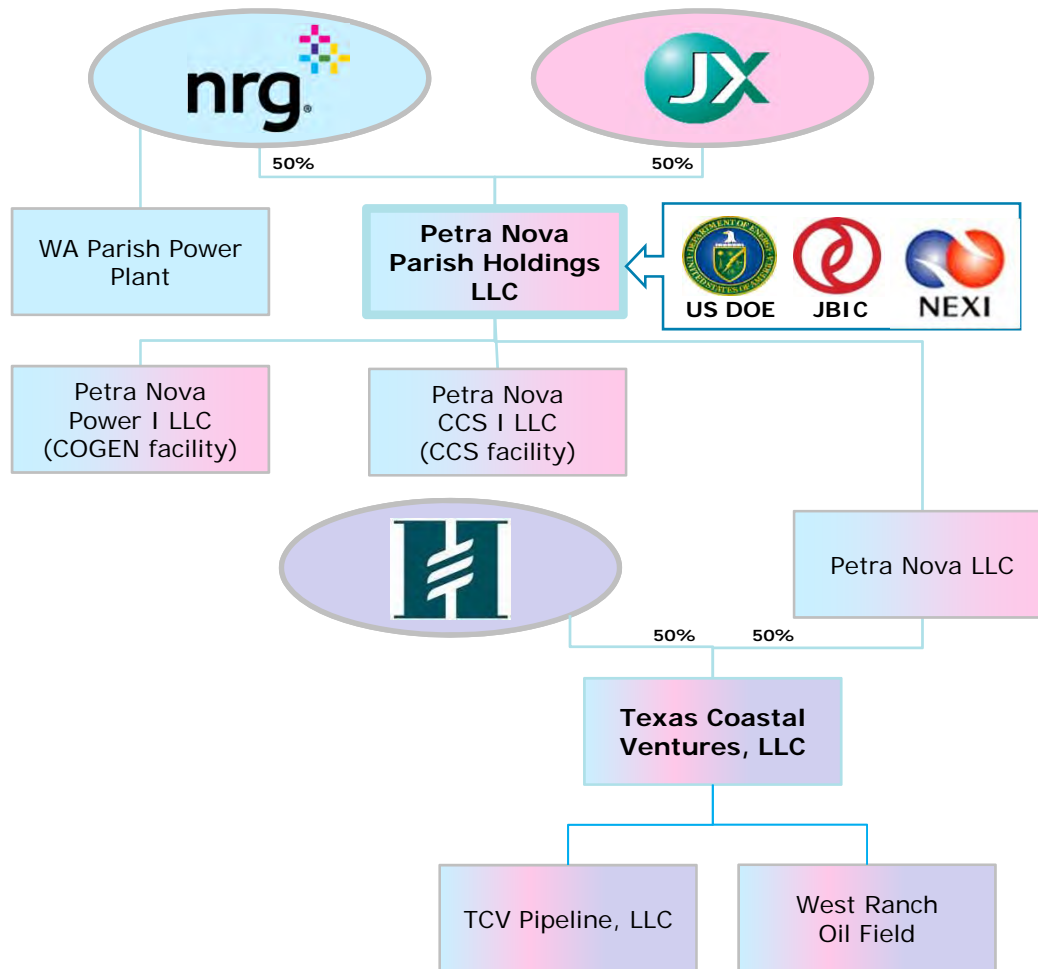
nrg

JX

50%

50%

WA Parish Power Plant

Petra Nova Parish Holdings LLC

US DOE

JBIC

NEXI

Petra Nova Power I LLC (COGEN facility)

Petra Nova CCS I LLC (CCS facility)

Petra Nova LLC

50%

50%

Texas Coastal Ventures, LLC

TCV Pipeline, LLC

West Ranch Oil Field